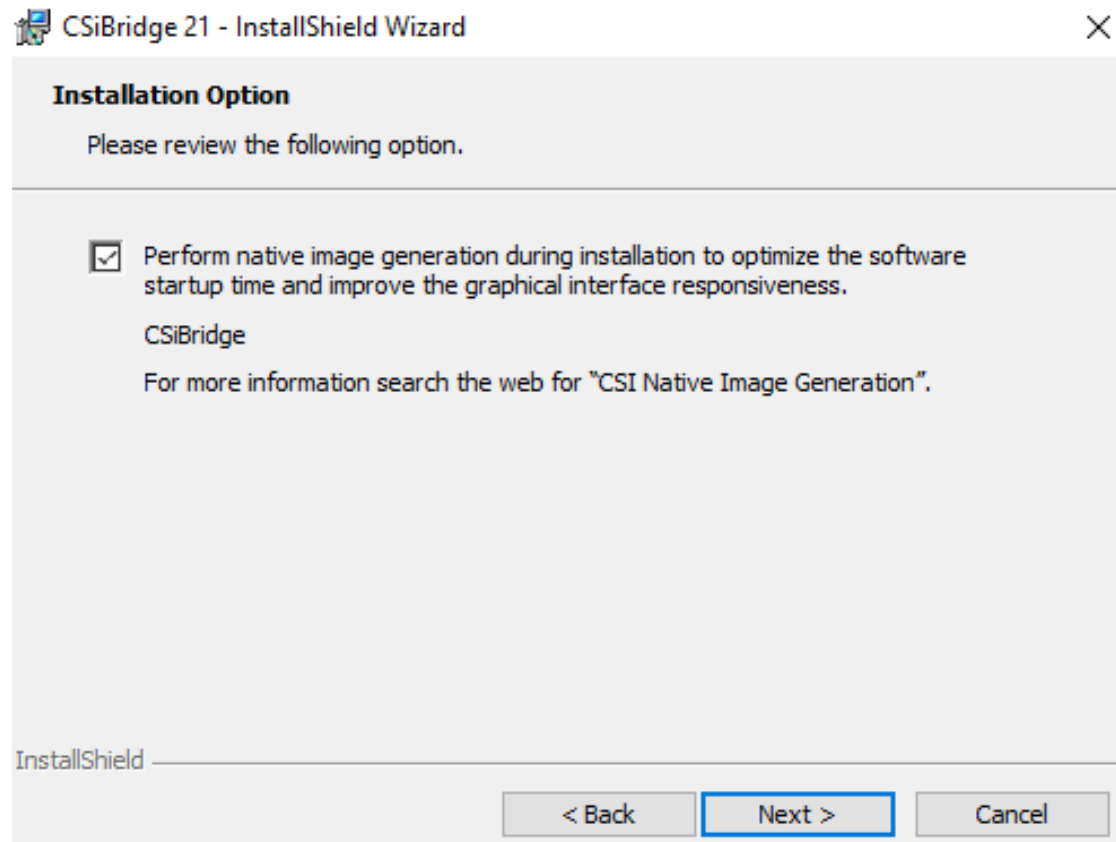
CSiBridge 21 - InstallShield Wizard

Installation Option

Please review the following option.

Perform native image generation during installation to optimize the software startup time and improve the graphical interface responsiveness.

CSiBridge

For more information search the web for "CSI Native Image Generation".

InstallShield

< Back

Next >

Cancel